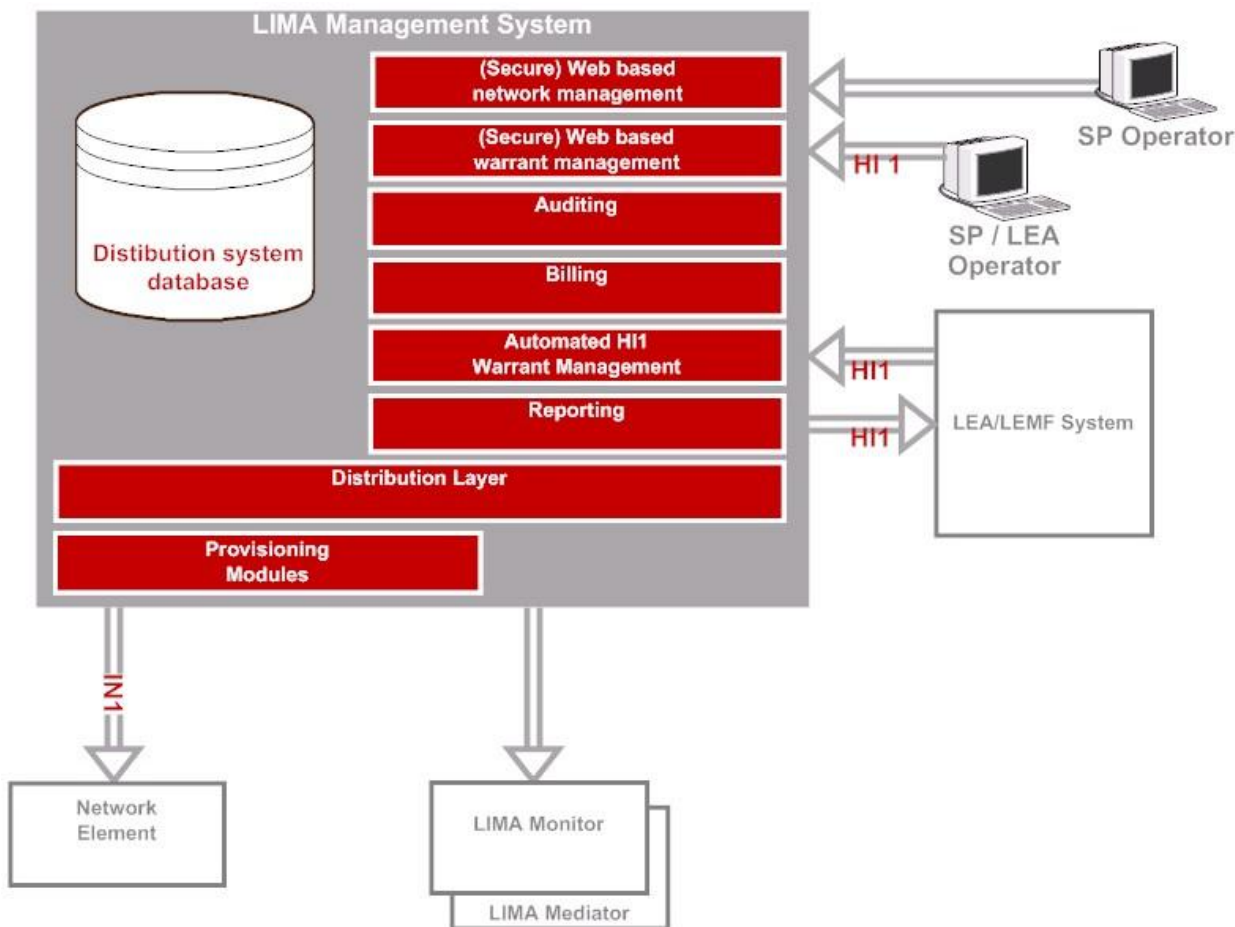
LIMA Management System

(Secure) Web based network management

(Secure) Web based warrant management

Auditing

Billing

Automated HI1 Warrant Management

Reporting

Distibution system database

Distribution Layer

Provisioning Modules

SP Operator

HI 1

SP / LEA Operator

HI1

HI1

LEA/LEMF System

IN1

Network Element

LIMA Monitor

LIMA Mediator